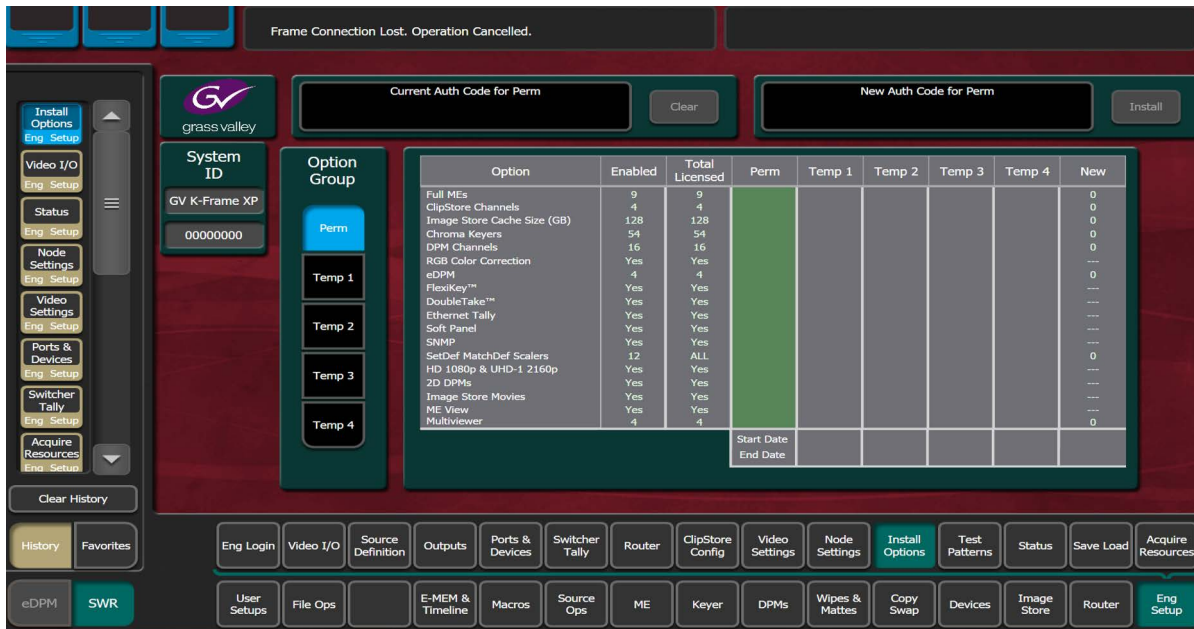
Frame Connection Lost. Operation Cancelled.

Install Options
Eng Setup
Video I/O
Eng Setup
Status
Eng Setup
Node Settings
Eng Setup
Video Settings
Eng Setup
Ports & Devices
Eng Setup
Switcher Tally
Eng Setup
Acquire Resources
Eng Setup

Clear History

History
Favorites

eDPM
SWR

grass valley

System ID
GV K-Frame XP
00000000

Current Auth Code for Perm
Clear
New Auth Code for Perm
Install

Option Group
Perm
Temp 1
Temp 2
Temp 3
Temp 4

| Option | Enabled | Total Licensed | Perm | Temp 1 | Temp 2 | Temp 3 | Temp 4 | New |
|---|---|---|---|---|---|---|---|---|
| Full MEs | 9 | 9 | | | | | | 0 |
| ClipStore Channels | 4 | 4 | | | | | | 0 |
| Image Store Cache Size (GB) | 128 | 128 | | | | | | 0 |
| Chroma Keyers | 54 | 54 | | | | | | 0 |
| DPM Channels | 16 | 16 | | | | | | 0 |
| RGB Color Correction | Yes | Yes | | | | | | --- |
| eDPM | 4 | 4 | | | | | | 0 |
| FlexiKey™ | Yes | Yes | | | | | | --- |
| DoubleTake™ | Yes | Yes | | | | | | --- |
| Ethernet Tally | Yes | Yes | | | | | | --- |
| Soft Panel | Yes | Yes | | | | | | --- |
| SNMP | Yes | Yes | | | | | | --- |
| SetDef MatchDef Scalers | 12 | ALL | | | | | | 0 |
| HD 1080p & UHD-1 2160p | Yes | Yes | | | | | | --- |
| 2D DPMs | Yes | Yes | | | | | | --- |
| Image Store Movies | Yes | Yes | | | | | | --- |
| ME View | Yes | Yes | | | | | | --- |
| Multiviewer | 4 | 4 | | | | | | 0 |
| | | | Start Date | | | | | |
| | | | End Date | | | | | |

Eng Login
Video I/O
Source Definition
Outputs
Ports & Devices
Switcher Tally
Router
ClipStore Config
Video Settings
Node Settings
Install Options
Test Patterns
Status
Save Load
Acquire Resources

User Setups
File Ops
E-MEM & Timeline
Macros
Source Ops
ME
Keyer
DPMs
Wipes & Mattes
Copy Swap
Devices
Image Store
Router
Eng Setup